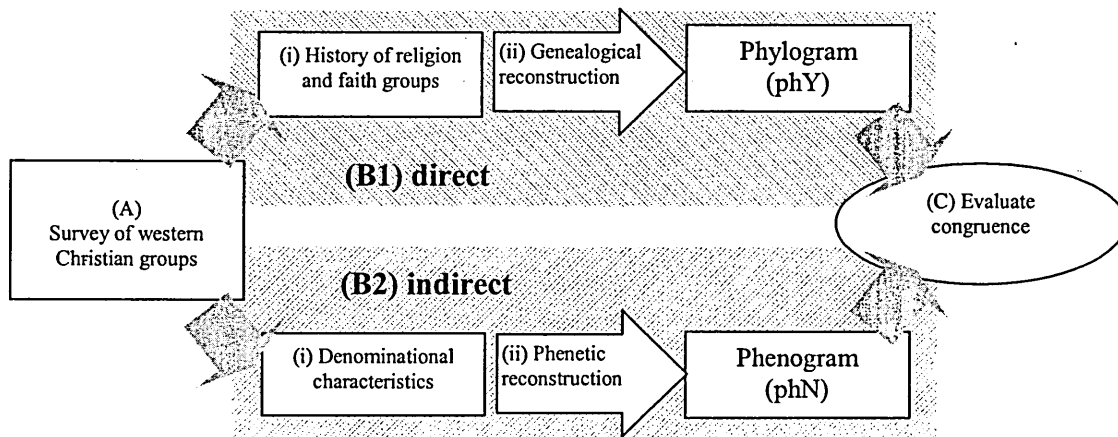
(i) History of religion and faith groups

(ii) Genealogical reconstruction

Phylogram (phY)

(B1) direct

(A) Survey of western Christian groups

(C) Evaluate congruence

(B2) indirect

(i) Denominational characteristics

(ii) Phenetic reconstruction

Phenogram (phN)